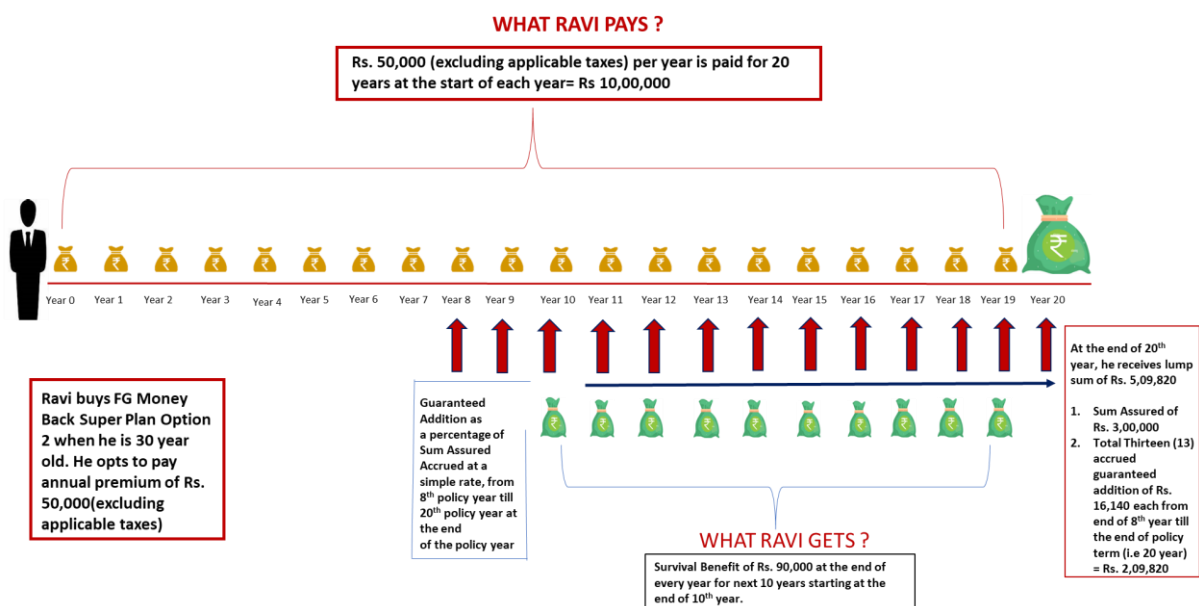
WHAT RAVI PAYS ?

Rs. 50,000 (excluding applicable taxes) per year is paid for 20 years at the start of each year= Rs 10,00,000

Year 0 Year 1 Year 2 Year 3 Year 4 Year 5 Year 6 Year 7 Year 8 Year 9 Year 10 Year 11 Year 12 Year 13 Year 14 Year 15 Year 16 Year 17 Year 18 Year 19 Year 20

Ravi buys FG Money Back Super Plan Option 2 when he is 30 year old. He opts to pay annual premium of Rs. 50,000(excluding applicable taxes)

Guaranteed Addition as a percentage of Sum Assured Accrued at a simple rate, from 8$^{th}$ policy year till 20$^{th}$ policy year at the end of the policy year

At the end of 20$^{th}$ year, he receives lump sum of Rs. 5,09,820

1. Sum Assured of Rs. 3,00,000
2. Total Thirteen (13) accrued guaranteed addition of Rs. 16,140 each from end of 8$^{th}$ year till the end of policy term (i.e 20 year) = Rs. 2,09,820

WHAT RAVI GETS ?

Survival Benefit of Rs. 90,000 at the end of every year for next 10 years starting at the end of 10$^{th}$ year.